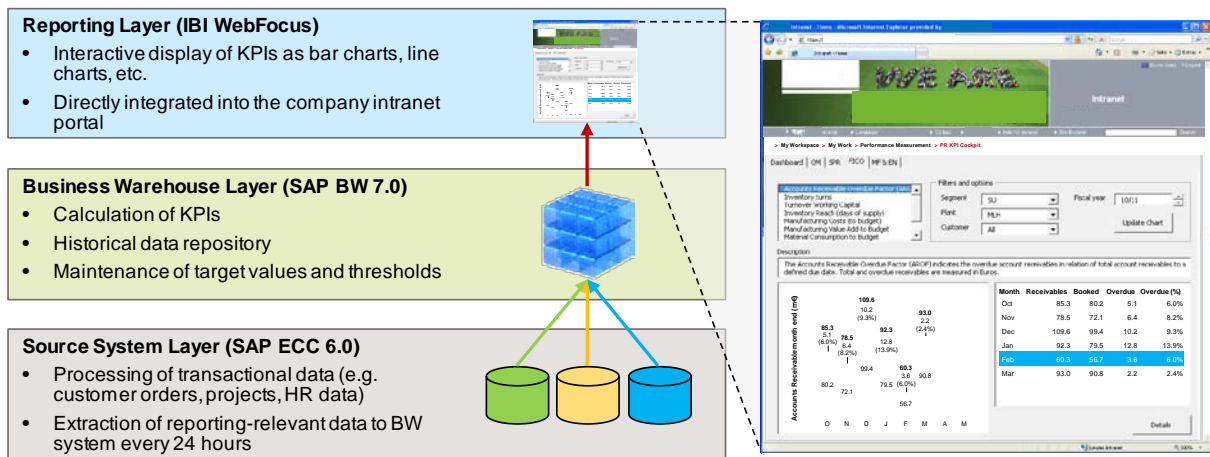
Reporting Layer (IBI WebFocus)

- Interactive display of KPIs as bar charts, line charts, etc.
- Directly integrated into the company intranet portal

Business Warehouse Layer (SAP BW 7.0)

- Calculation of KPIs
- Historical data repository
- Maintenance of target values and thresholds

Source System Layer (SAP ECC 6.0)

- Processing of transactional data (e.g. customer orders, projects, HR data)
- Extraction of reporting-relevant data to BW system every 24 hours

Intranet

> My Workspace > My Work > Performance Measurement > PR KPI Cockpit

Dashboard | OM | SPR | FICO | MF & EN

Accounts Receivable Overdue Factor (ARO)
Inventory turns
Turnover Working Capital
Inventory Reach (days of supply)
Manufacturing Costs (to budget)
Manufacturing Value Add to Budget
Material Consumption to Budget

Filters and options
Segment SU
Plant MUH
Customer All
Fiscal year 10/11
Update Chart

Description
The Accounts Receivable Overdue Factor (AROF) indicates the overdue account receivables in relation of total account receivables to a defined due date. Total and overdue receivables are measured in Euros.

Accounts Receivable month end (m€)

85.3 5.1 (6.0%) 80.2
78.5 6.4 (8.2%) 72.1
109.6 10.2 (9.3%) 99.4
92.3 12.8 (13.9%) 79.5
60.3 3.6 (6.0%) 56.7
93.0 2.2 (2.4%) 90.8

O N D J F M A M

| Month | Receivables | Booked | Overdue | Overdue (%) |
|---|---|---|---|---|
| Oct | 85.3 | 80.2 | 5.1 | 6.0% |
| Nov | 78.5 | 72.1 | 6.4 | 8.2% |
| Dec | 109.6 | 99.4 | 10.2 | 9.3% |
| Jan | 92.3 | 79.5 | 12.8 | 13.9% |
| Feb | 60.3 | 56.7 | 3.6 | 6.0% |
| Mar | 93.0 | 90.8 | 2.2 | 2.4% |

Details